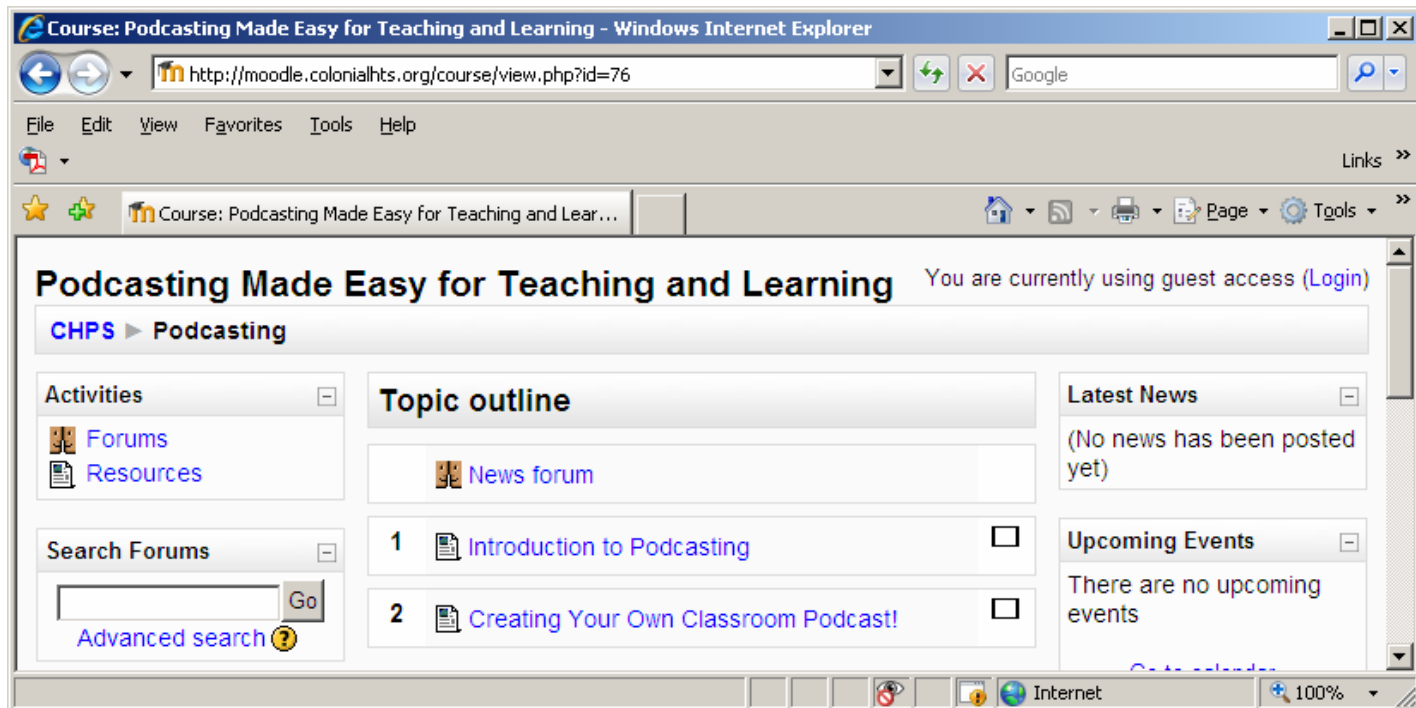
Course: Podcasting Made Easy for Teaching and Learning - Windows Internet Explorer

http://moodle.colonialhts.org/course/view.php?id=76

Google

File Edit View Favorites Tools Help

Links

Course: Podcasting Made Easy for Teaching and Lear...

Page Tools

Podcasting Made Easy for Teaching and Learning

You are currently using guest access (Login)

CHPS ▶ Podcasting

Activities

Forums

Resources

Search Forums

Go

Advanced search

Topic outline

News forum

1 Introduction to Podcasting

2 Creating Your Own Classroom Podcast!

Latest News

(No news has been posted yet)

Upcoming Events

There are no upcoming events

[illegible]

Internet

100%